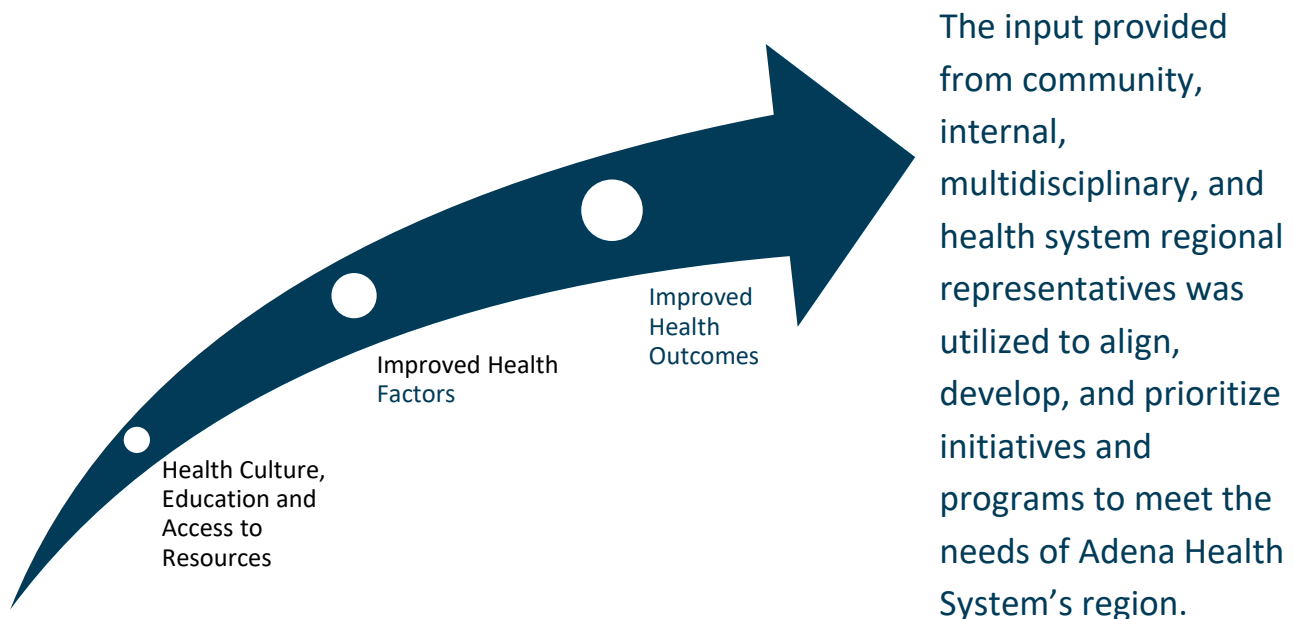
Health Culture, Education and Access to Resources

Improved Health Factors

Improved Health Outcomes

The input provided from community, internal, multidisciplinary, and health system regional representatives was utilized to align, develop, and prioritize initiatives and programs to meet the needs of Adena Health System's region.